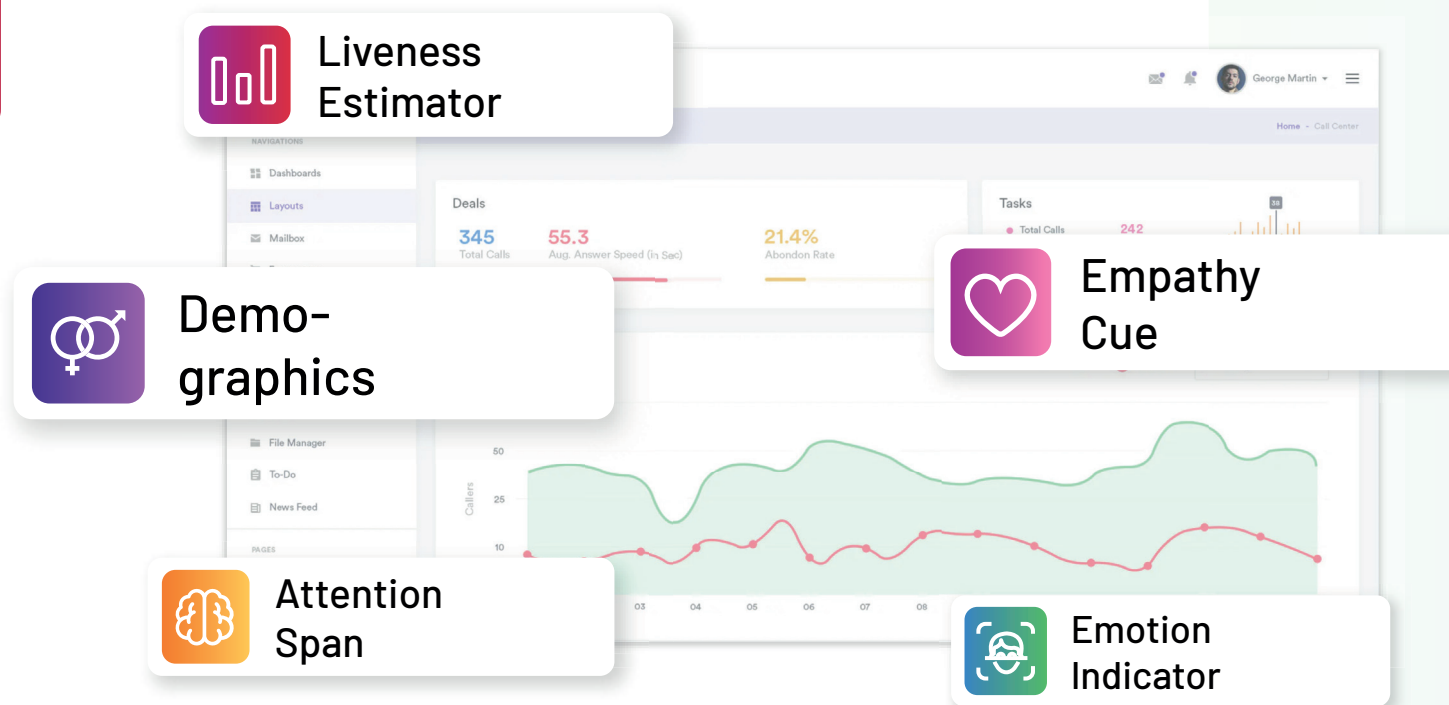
Liveness Estimator

George Martin

NAVIGATIONS

Home - Call Center

Dashboards

Layouts

Mailbox

Deals

345
Total Calls

55.3
Avg. Answer Speed (in Sec)

21.4%
Abondon Rate

Tasks

Total Calls

242

Empathy Cue

Demo-graphics

File Manager

To-Do

News Feed

PAGES

50

25

10

Callers

03

04

05

06

07

08

Attention Span

Emotion Indicator